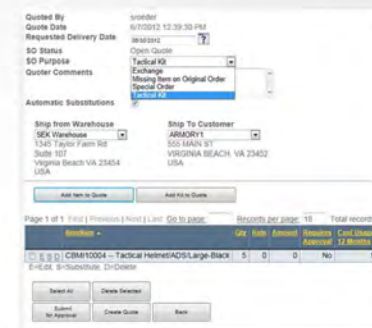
Quoted By sroeder
Quote Date 6/7/2012 12:39:50 PM
Requested Delivery Date 06/08/2012
SO Status Open Quote
SO Purpose Tactical Kit
Quoter Comments Exchange
Missing Item on Original Order
Special Order
Tactical Kit
Automatic Substitutions

Ship from Warehouse
SEK Warehouse
1345 Taylor Farm Rd
Suite 107
Virginia Beach VA 23454
USA

Ship To Customer
ARMORY1
555 MAIN ST
VIRGINIA BEACH, VA 23462
USA

Add Item to Quote Add Kit to Quote

Page 1 of 1 First | Previous | Next | Last Go to page: Records per page: 10 Total records

| | ItemNum | Qty | Rate | Amount | Requires Approval | Cost Usage 12 Months |
|---|---|---|---|---|---|---|
| E S D | CBM10004 -- Tactical Helmet/ADS/Large-Black | 5 | 0 | 0 | No | |

E=Edit, S=Substitute, D=Delete

Select All Delete Selected

Submit for Approval Create Quote Back